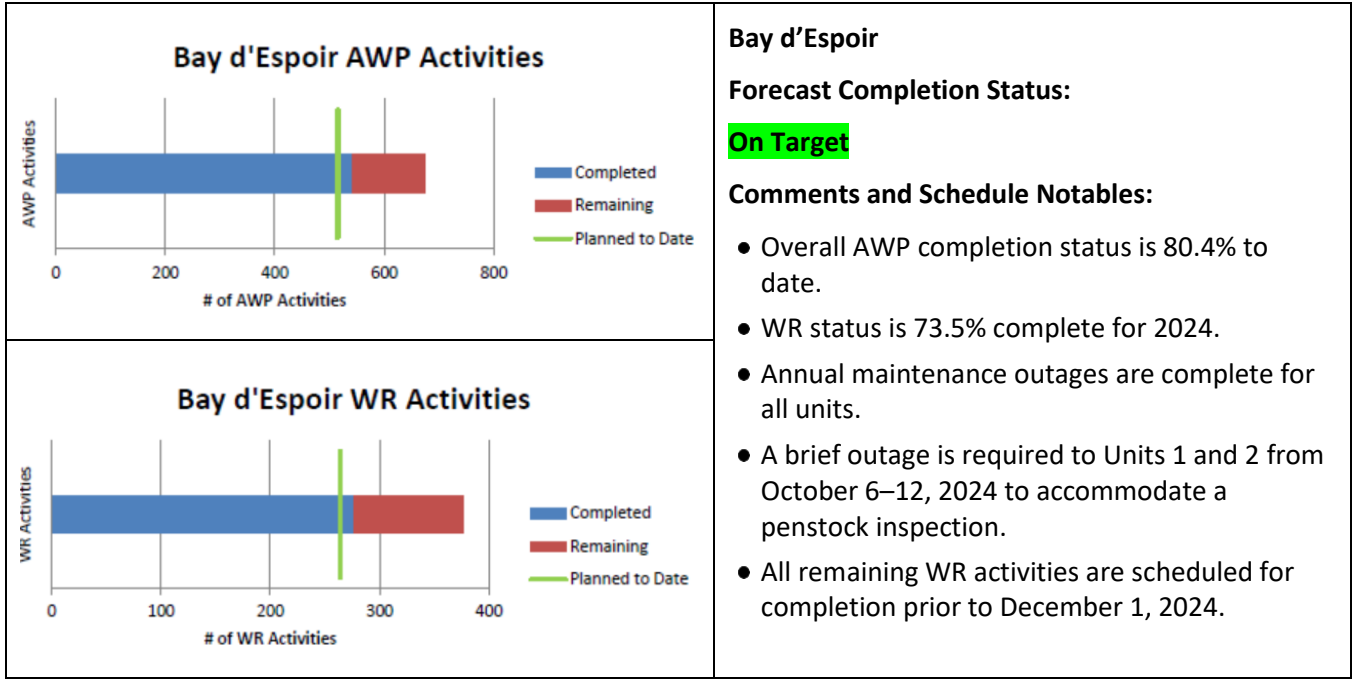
Bay d'Espoir AWP Activities

AWP Activities

Completed
Remaining
Planned to Date

0 200 400 600 800

# of AWP Activities

Bay d'Espoir WR Activities

WR Activities

Completed
Remaining
Planned to Date

0 100 200 300 400

# of WR Activities

| | |
|---|---|
| | **Bay d’Espoir** |

**Bay d’Espoir**

**Forecast Completion Status:**

**On Target**

**Comments and Schedule Notables:**

- Overall AWP completion status is 80.4% to date.
- WR status is 73.5% complete for 2024.
- Annual maintenance outages are complete for all units.
- A brief outage is required to Units 1 and 2 from October 6–12, 2024 to accommodate a penstock inspection.
- All remaining WR activities are scheduled for completion prior to December 1, 2024.